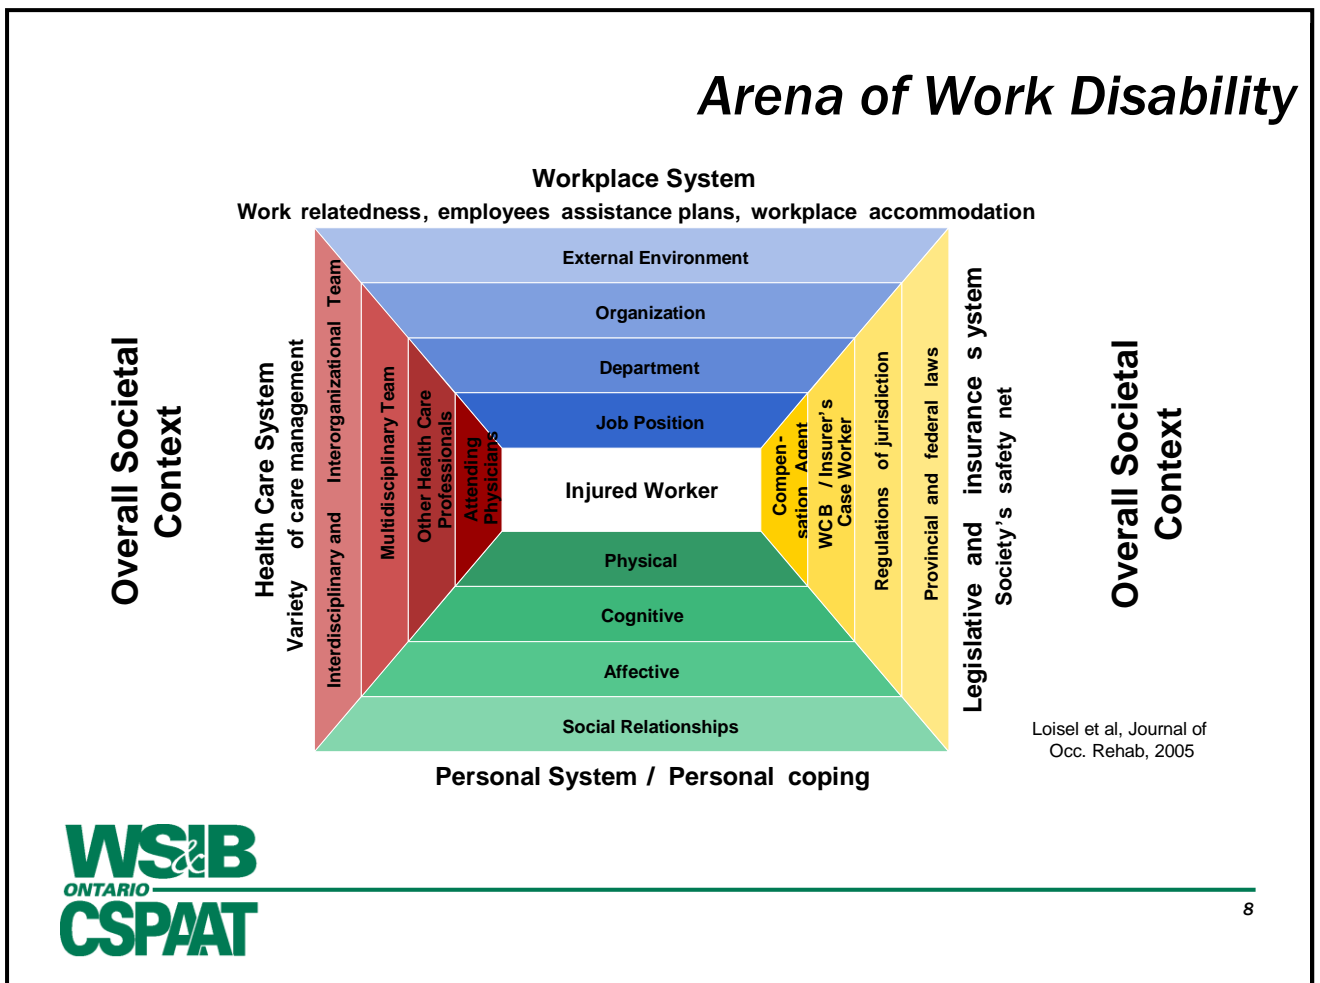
Arena of Work Disability

Workplace System

Work relatedness, employees assistance plans, workplace accommodation

Overall Societal Context

Health Care System

Variety of care management

Interdisciplinary and Interorganizational Team

Multidisciplinary Team

Other Health Care Professionals

Attending Physicians

External Environment

Organization

Department

Job Position

Injured Worker

Physical

Cognitive

Affective

Social Relationships

Compen-sation Agent

WCB / Insurer's Case Worker

Regulations of jurisdiction

Provincial and federal laws

Legislative and insurance s ystem

Society's safety net

Overall Societal Context

Personal System / Personal coping

Loisel et al, Journal of Occ. Rehab, 2005

WS&IB ONTARIO CSPAAT

8